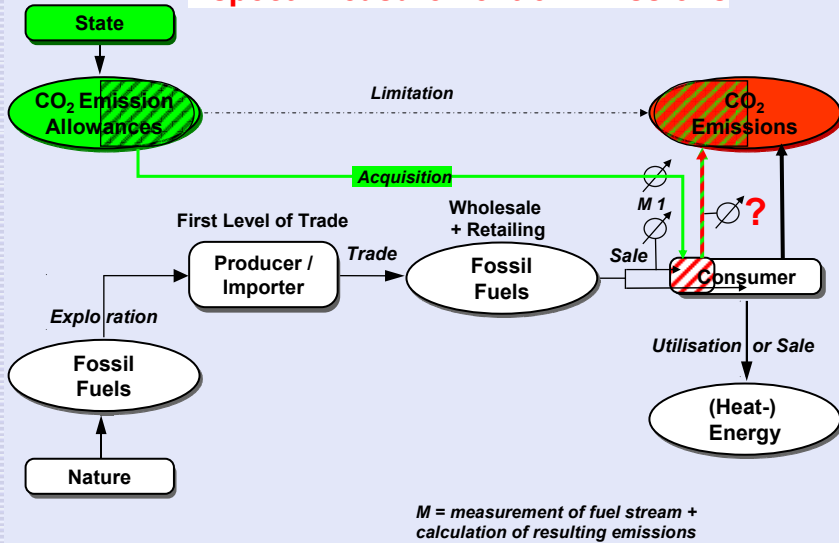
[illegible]

State

$CO_2$ Emission Allowances

Limitation

$CO_2$ Emissions

Acquisition

M 1

?

First Level of Trade

Wholesale + Retailing

Producer / Importer

Trade

Fossil Fuels

Sale

Consumer

Exploration

Fossil Fuels

Utilisation or Sale

(Heat-) Energy

Nature

M = measurement of fuel stream + calculation of resulting emissions